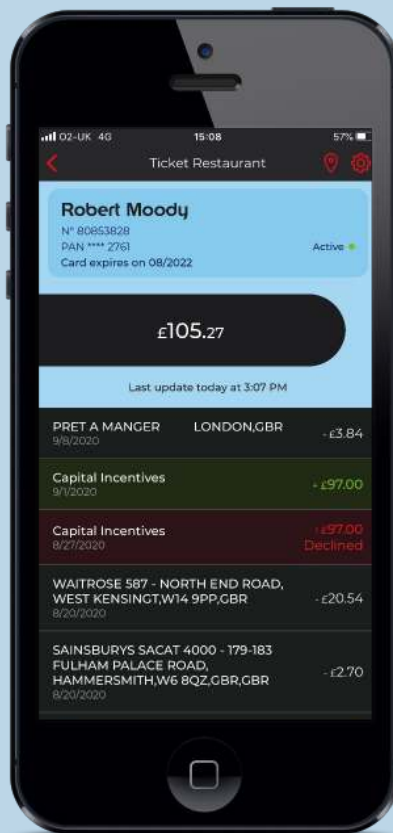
O2-UK 4G 15:08 57%

Ticket Restaurant

Robert Moody
N° 80853828
PAN **** 2761
Card expires on 08/2022
Active

£105.27

Last update today at 3:07 PM

PRET A MANGER LONDON,GBR
9/8/2020
- £3.84

Capital Incentives
9/1/2020
+ £97.00

Capital Incentives
8/27/2020
- £97.00
Declined

WAITROSE 587 - NORTH END ROAD, WEST KENSINGT,W14 9PP,GBR
8/20/2020
- £20.54

SAINSBURYS SACAT 4000 - 179-183 FULHAM PALACE ROAD, HAMMERSMITH,W6 8QZ,GBR,GBR
8/20/2020
- £2.70